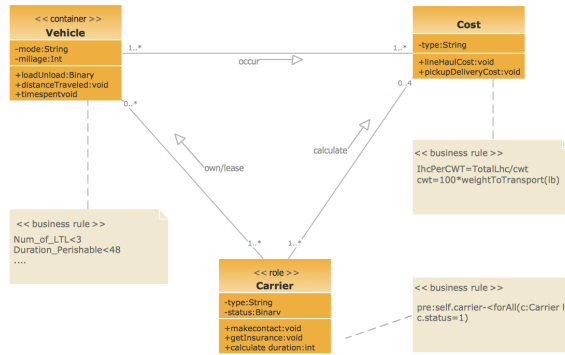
<< container >>
Vehicle
-mode:String
-milliage:Int
+loadUnload:Binary
+distanceTraveled:void
+timespentvoid

1..*
occur
1..*

Cost
-type:String
+lineHaulCost:void
+pickupDeliveryCost:void

0..*
0..4
own/lease
calculate

<< business rule >>
lhcPerCWT=TotalLhc/cwt
cwt=100*weightToTransport(lb)

<< business rule >>
Num_of_LTL<3
Duration_Perishable<48
....

1..*
1..*

<< role >>
Carrier
-type:String
-status:Binary
+makecontact:void
+getInsurance:void
+calculate duration:int

<< business rule >>
pre:self.carrier-<forAll(c:Carrier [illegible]
c.status=1)